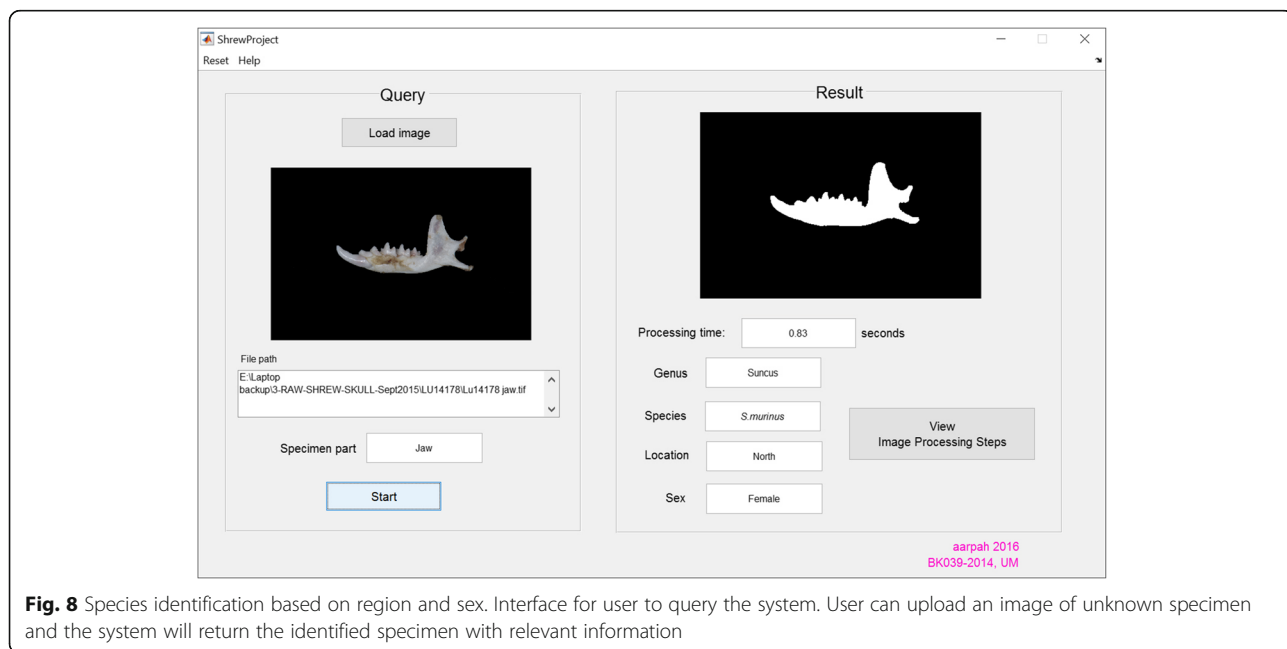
ShrewProject

Reset Help

Query

Load image

File path

E:\Laptop backup\3-RAW-SHREW-SKULL-Sept2015\LU14178\Lu14178 jaw.tif

Specimen part Jaw

Start

Result

Processing time: 0.83 seconds

Genus Suncus

Species S.murinus

Location North

Sex Female

View Image Processing Steps

aarpah 2016
BK039-2014, UM

**Fig. 8** Species identification based on region and sex. Interface for user to query the system. User can upload an image of unknown specimen and the system will return the identified specimen with relevant information